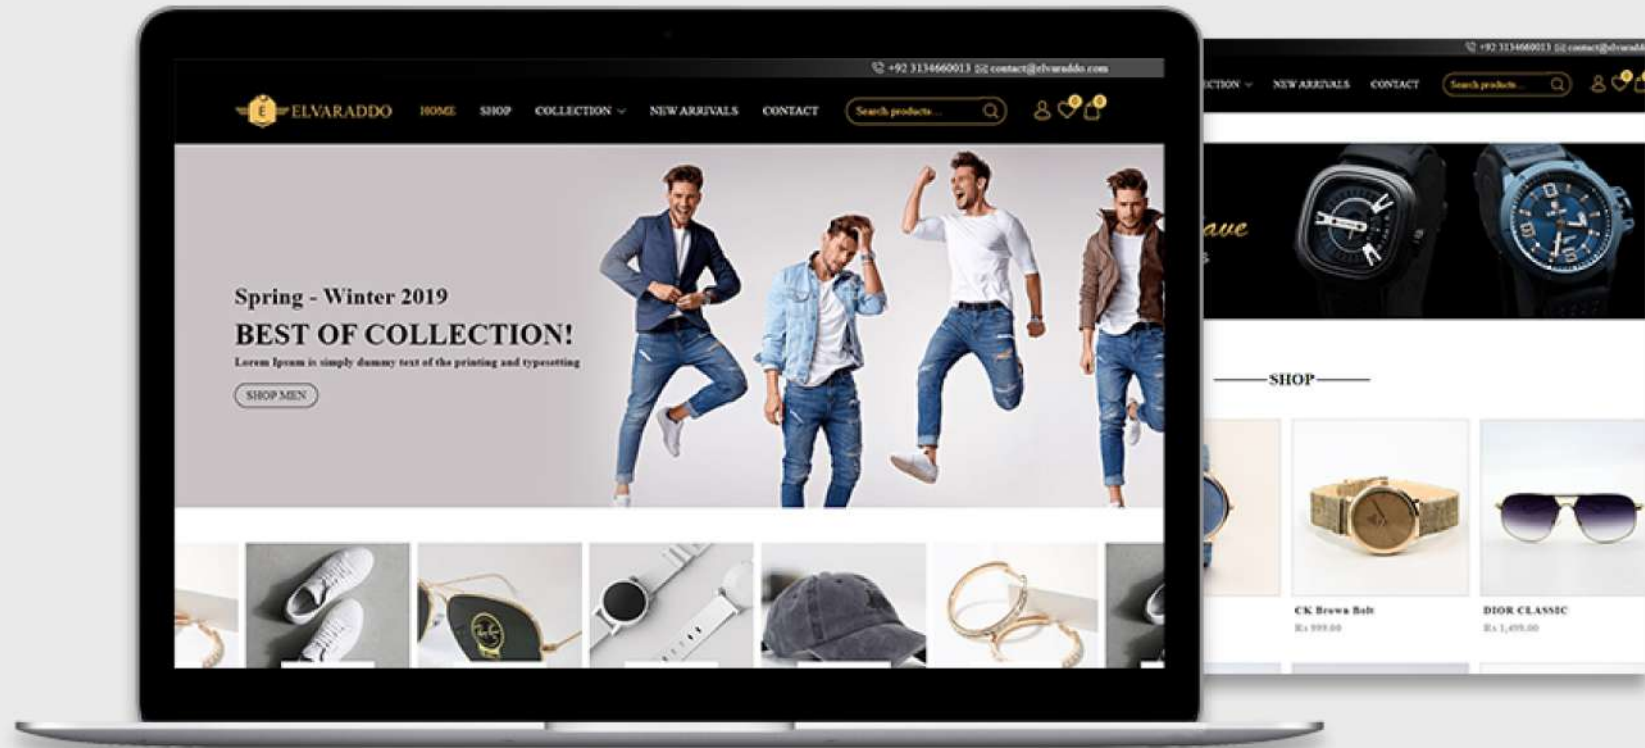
+92 3134660013 contact@elvaraddo.com

E ELVARADDO HOME SHOP COLLECTION NEW ARRIVALS CONTACT Search products...

0 0

Spring - Winter 2019

BEST OF COLLECTION!

Lorem Ipsum is simply dummy text of the printing and typesetting

SHOP MEN

+92 3134660013 contact@elvaradd

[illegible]CTION NEW ARRIVALS CONTACT Search products...

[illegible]ave

SHOP

CK Brown Belt

Rs 999.00

DIOR CLASSIC

Rs 1,499.00